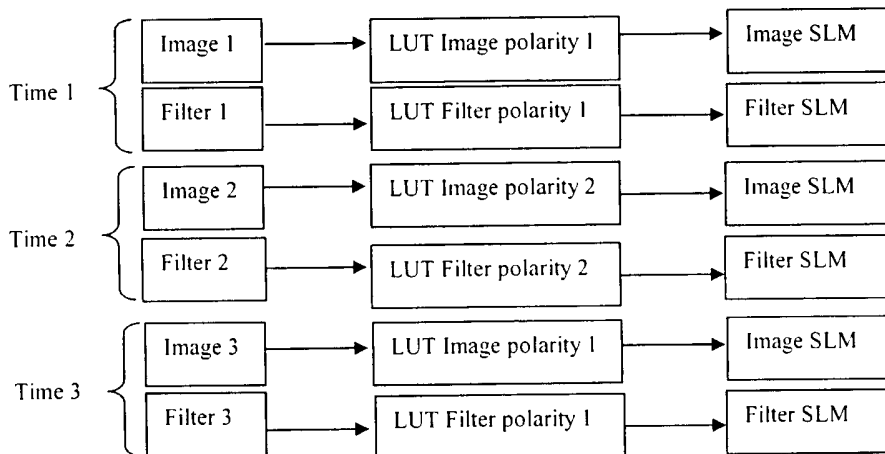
Time 1

Image 1

LUT Image polarity 1

Image SLM

Filter 1

LUT Filter polarity 1

Filter SLM

Time 2

Image 2

LUT Image polarity 2

Image SLM

Filter 2

LUT Filter polarity 2

Filter SLM

Time 3

Image 3

LUT Image polarity 1

Image SLM

Filter 3

LUT Filter polarity 1

Filter SLM